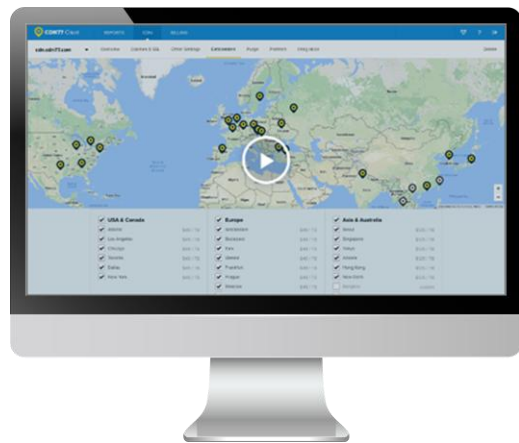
CDN77 Client REPORTS CDN BILLING

cdn.cdn77.com Overview Caching & SSL Other Settings Data centers Purge Prefetch Usage report Delete

USA & Canada
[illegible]
Los Angeles
Chicago
Toronto
Dallas
New York

Europe
Amsterdam
Bucharest
Paris
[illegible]
Frankfurt
Prague
Moscow

Asia & Australia
Seoul
Singapore
Tokyo
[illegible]
Hong Kong
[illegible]
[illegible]